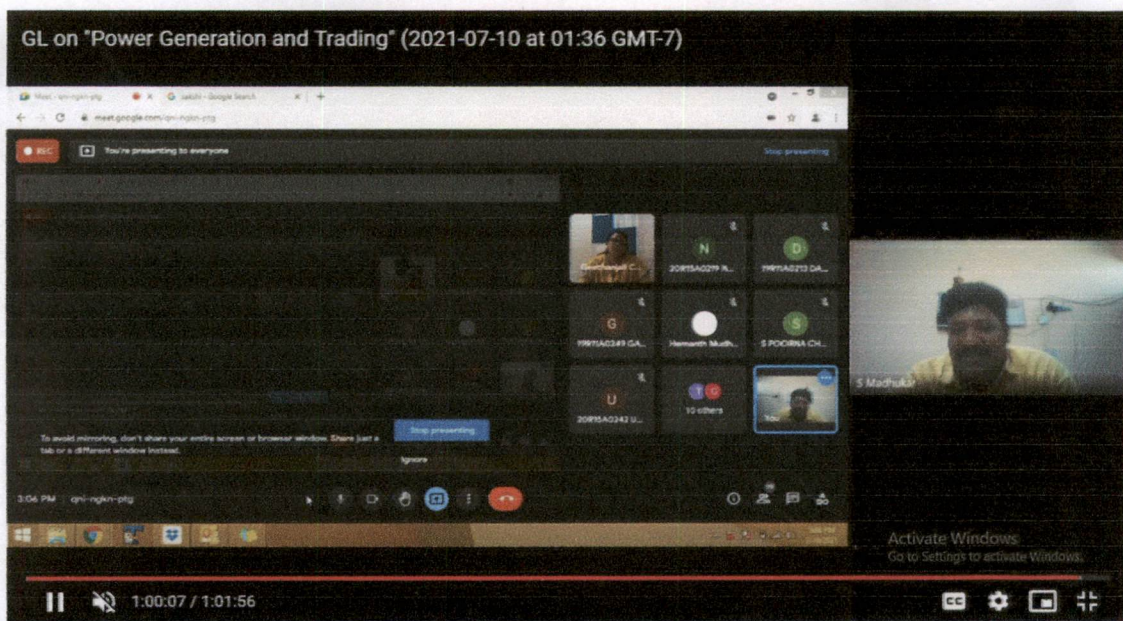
GL on "Power Generation and Trading" (2021-07-10 at 01:36 GMT-7)

Meet - qni-ngkn-ptg

Sakshi - Google Search

meet.google.com/qni-ngkn-ptg

REC

You're presenting to everyone

Stop presenting

N

20815A0279 R...

D

19911A0213 DA...

G

19911A0349 GA...

Hemanth Mudh...

S

S POORNA CH...

U

20815A0342 U...

10 others

You

S Madhukar

To avoid mirroring, don't share your entire screen or browser window. Share just a tab or a different window instead.

Stop presenting

Ignore

3:06 PM | qni-ngkn-ptg

Activate Windows
Go to Settings to activate Windows.

1:00:07 / 1:01:56